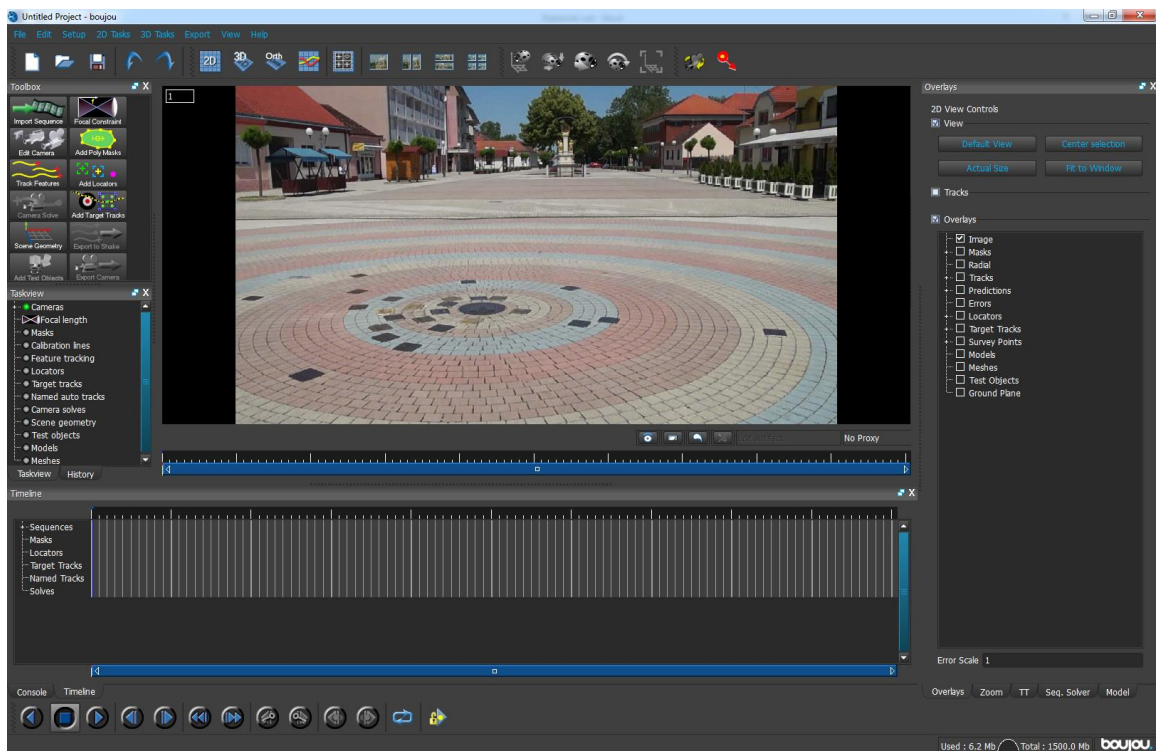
Untitled Project - boujou

File Edit Setup 2D Tasks 3D Tasks Export View Help

2D 3D Orth

Toolbox

Import Sequence
Focal Constraint
Edit Camera
Add Poly Masks
Track Features
Add Locators
Camera Solve
Add Target Tracks
Scene Geometry
Export to Shake
Add Test Objects
Export Camera

Taskview

Cameras
Focal length
Masks
Calibration lines
Feature tracking
Locators
Target tracks
Named auto tracks
Camera solves
Scene geometry
Test objects
Models
Meshes

Taskview History

1

No Proxy

Overlays

2D View Controls
View
Default View
Center selection
Actual Size
Fit to Window

Tracks

Overlays
Image
Masks
Radial
Tracks
Predictions
Errors
Locators
Target Tracks
Survey Points
Models
Meshes
Test Objects
Ground Plane

Error Scale 1

Overlays Zoom TT Seq. Solver Model

Timeline

Sequences
Masks
Locators
Target Tracks
Named Tracks
Solves

Console Timeline

Used : 6.2 Mb Total : 1500.0 Mb boujou